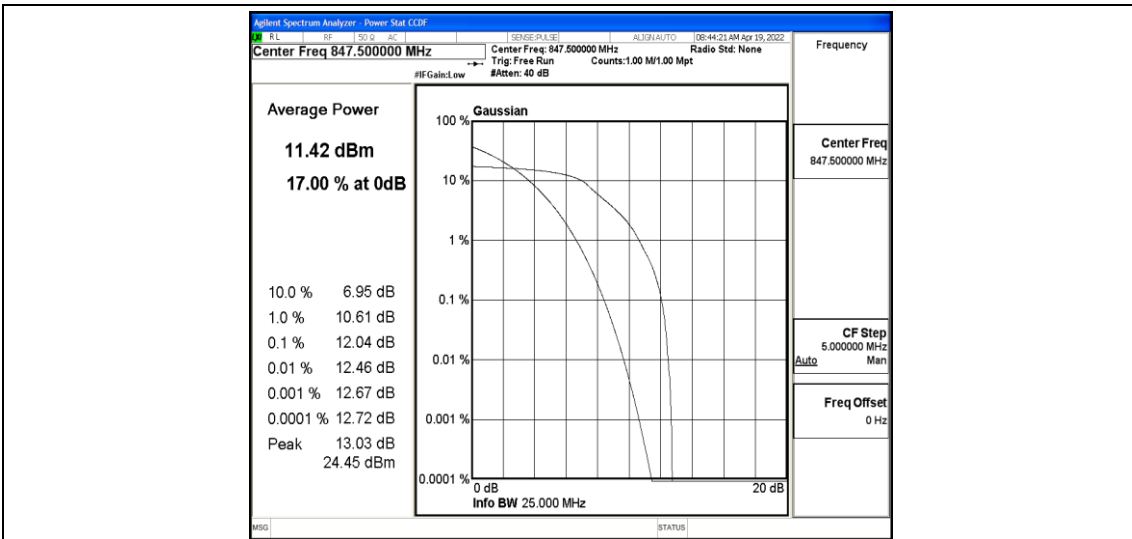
Agilent Spectrum Analyzer - Power Stat CCDF
RL RF 50 Ω AC SENSE:PULSE ALIGN AUTO 08:44:21 AM Apr 19, 2022
Center Freq 847.500000 MHz
Center Freq: 847.500000 MHz
Trig: Free Run
#Atten: 40 dB
#IFGain:Low
Counts:1.00 M/1.00 Mpt
Radio Std: None

Frequency

Average Power

11.42 dBm

17.00 % at 0dB

10.0 % 6.95 dB
1.0 % 10.61 dB
0.1 % 12.04 dB
0.01 % 12.46 dB
0.001 % 12.67 dB
0.0001 % 12.72 dB
Peak 13.03 dB
24.45 dBm

Gaussian
100 %
10 %
1 %
0.1 %
0.01 %
0.001 %
0.0001 %
0 dB
20 dB
Info BW 25.000 MHz

Center Freq
847.500000 MHz

CF Step
5.000000 MHz
Auto Man

Freq Offset
0 Hz

MSG
STATUS